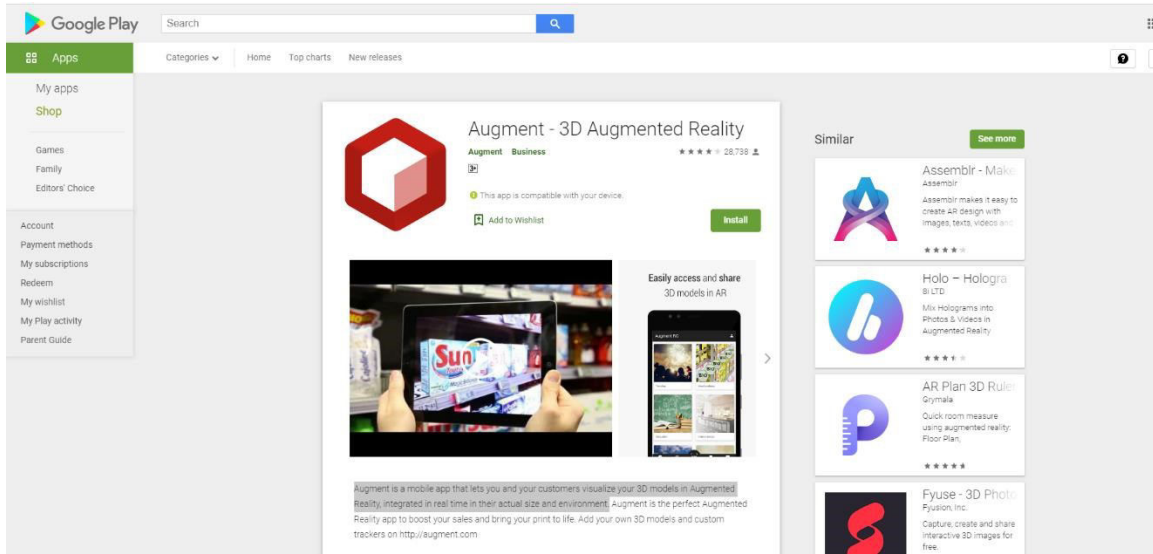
Google Play

Search

Apps

Categories Home Top charts New releases

My apps
Shop

Games
Family
Editors' Choice

Account
Payment methods
My subscriptions
Redeem
My wishlist
My Play activity
Parent Guide

Augment - 3D Augmented Reality
Augment Business
★★★★ 28,738

This app is compatible with your device.
Add to Wishlist
Install

Sun

Easily access and share 3D models in AR

Augment is a mobile app that lets you and your customers visualize your 3D models in Augmented Reality, integrated in real time in their actual size and environment. Augment is the perfect Augmented Reality app to boost your sales and bring your print to life. Add your own 3D models and custom trackers on http://augment.com

Similar
See more

Assemblr - Make
Assemblr
Assemblr makes it easy to create AR design with images, texts, videos and
★★★★

Holo – Hologra
8i LTD
Mix Holograms into Photos & Videos in Augmented Reality
★★★

AR Plan 3D Rule
Grymala
Quick room measure using augmented reality. Floor Plan,
★★★★

Fyuse - 3D Photo
Fyusion, Inc.
Capture, create and share interactive 3D images for free.